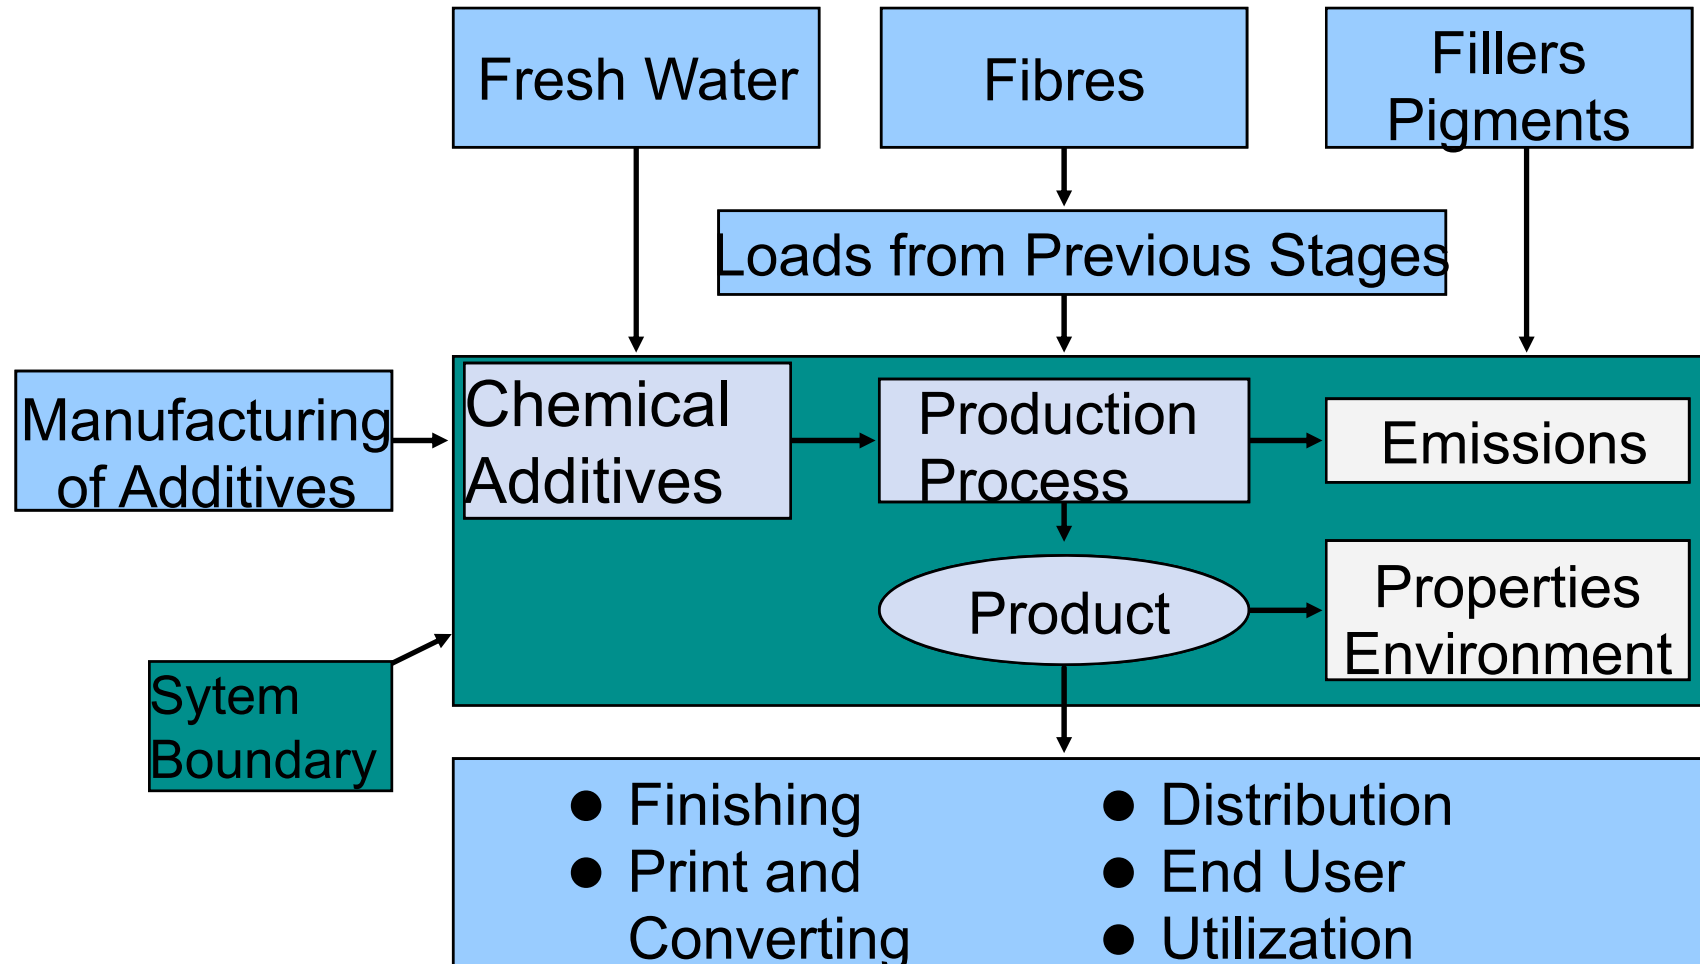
Fresh Water

Fibres

Fillers Pigments

Loads from Previous Stages

Manufacturing of Additives

Chemical Additives

Production Process

Emissions

Product

Properties Environment

Sytem Boundary

- Finishing
- Print and Converting

- Distribution
- End User
- Utilization